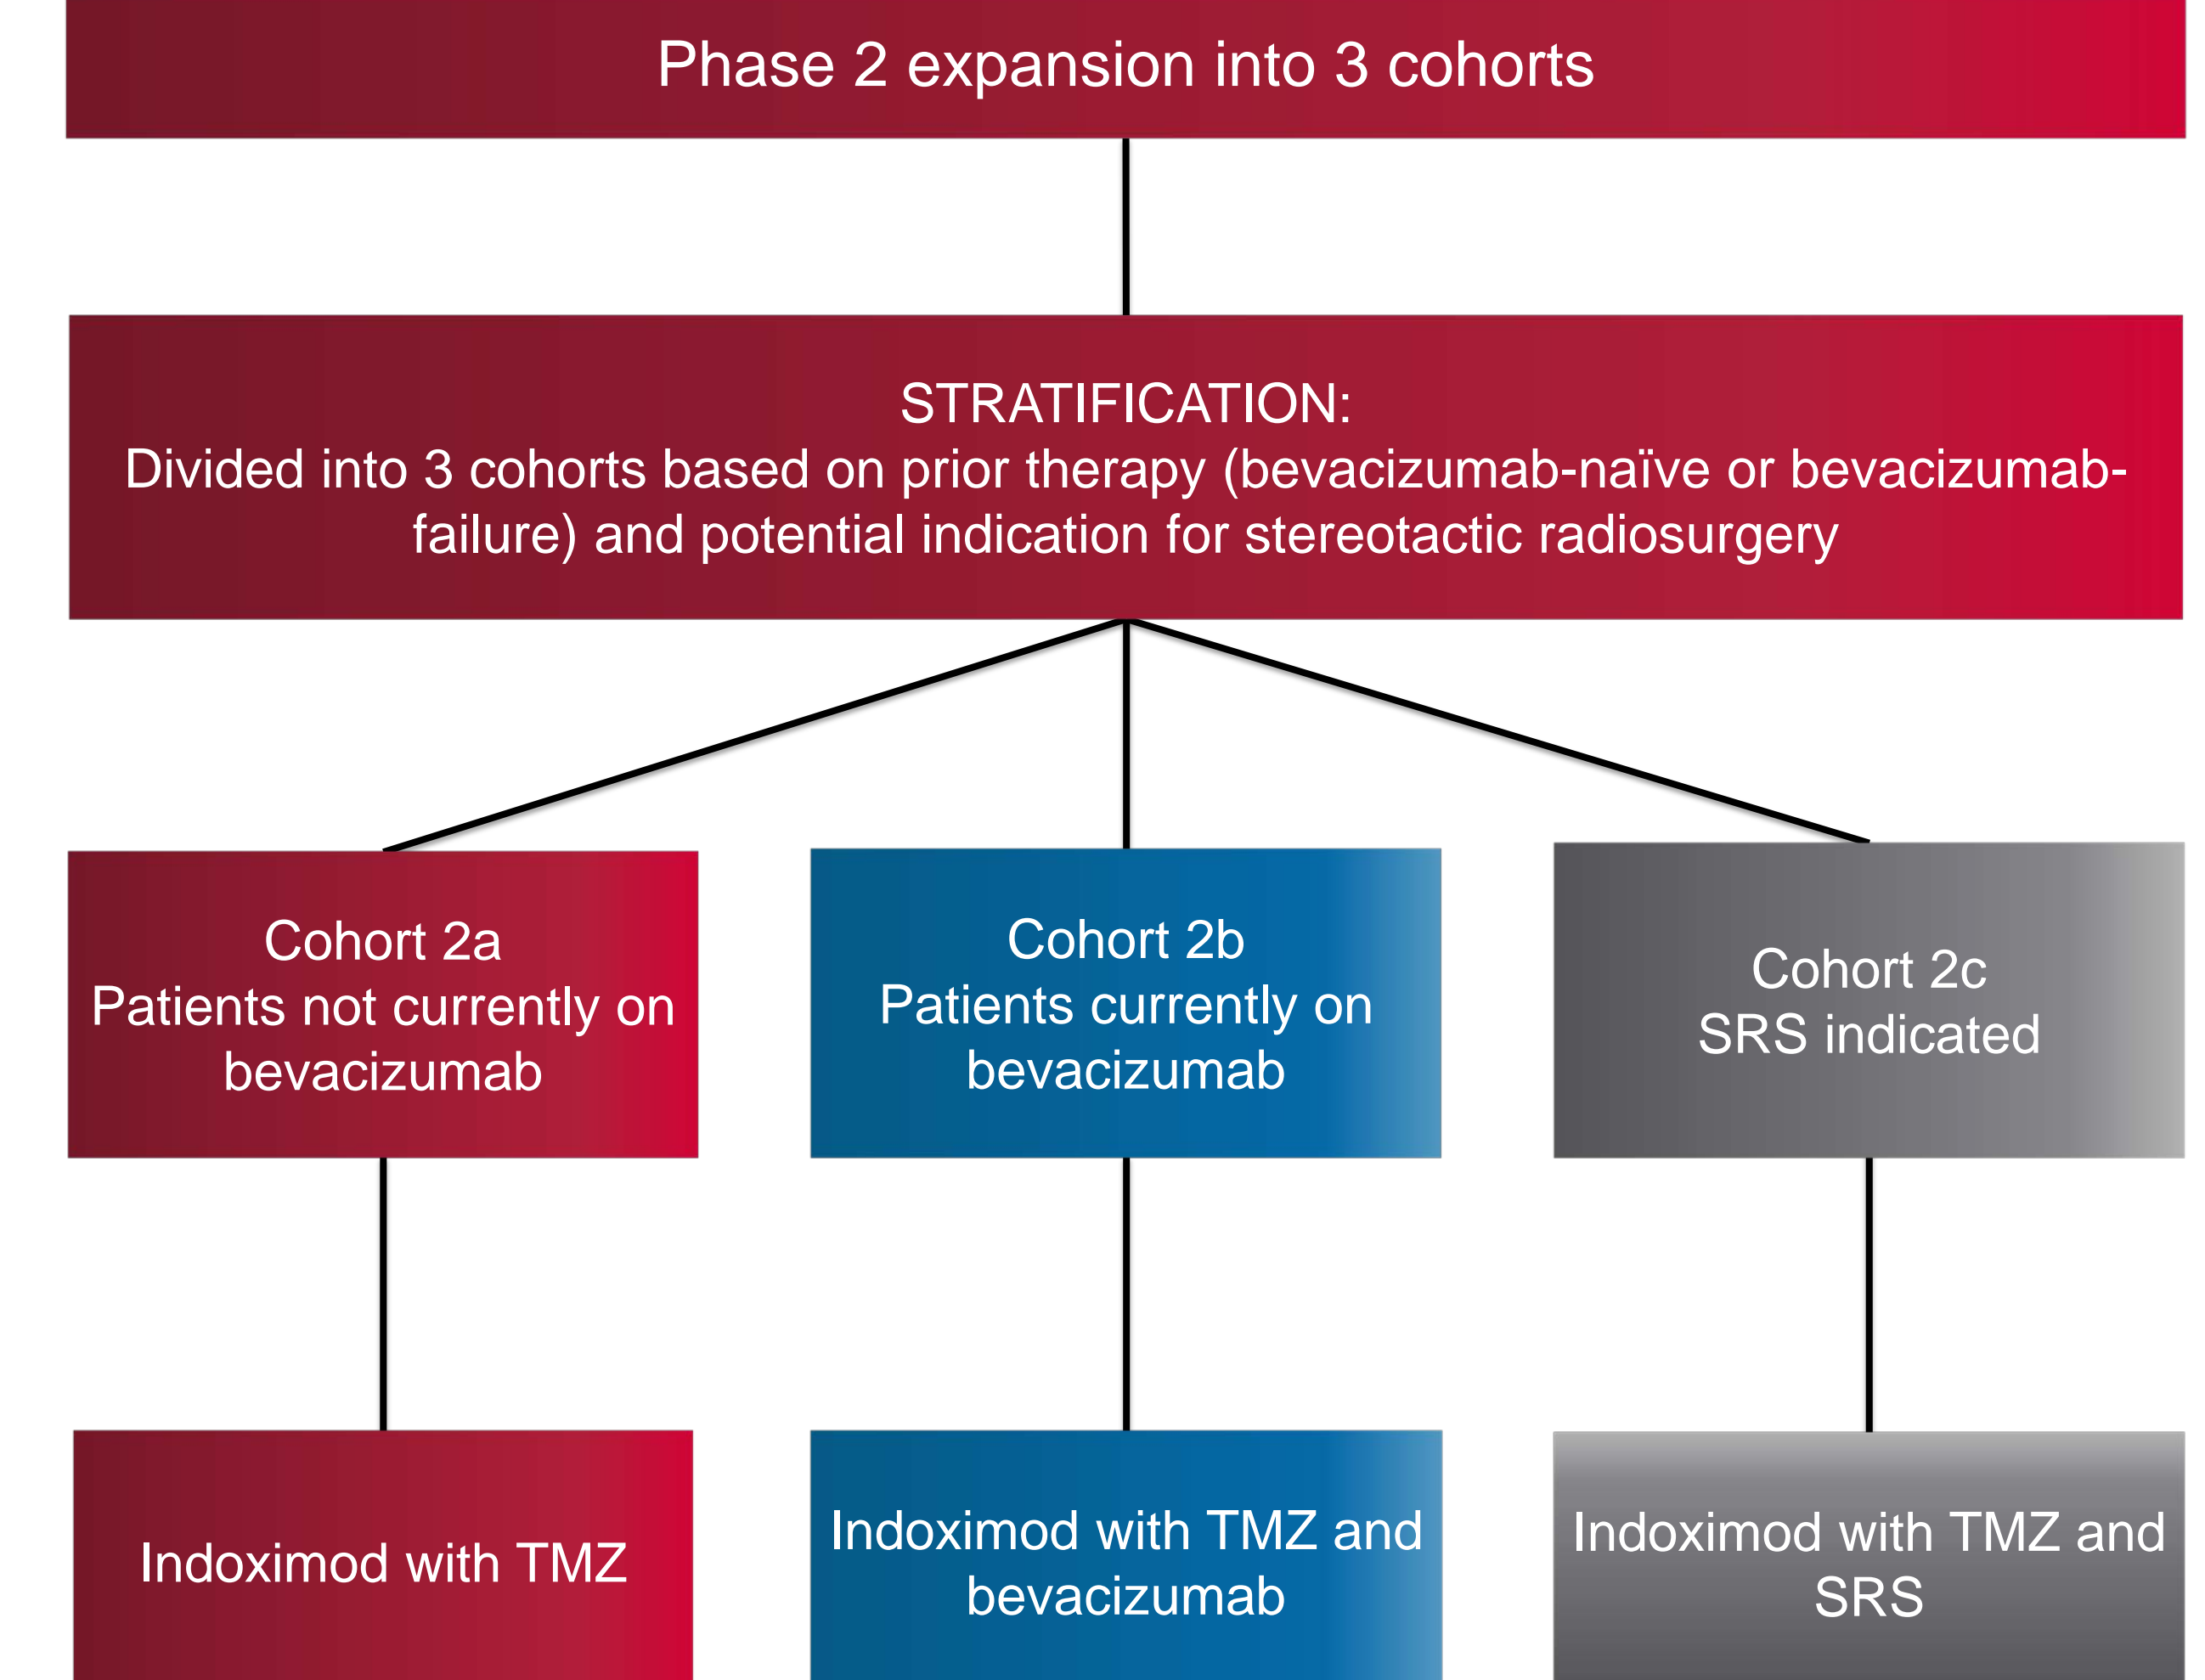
Phase 2 expansion into 3 cohorts

STRATIFICATION:
Divided into 3 cohorts based on prior therapy (bevacizumab-naïve or bevacizumab-failure) and potential indication for stereotactic radiosurgery

Cohort 2a
Patients not currently on bevacizumab

Cohort 2b
Patients currently on bevacizumab

Cohort 2c
SRS indicated

Indoximod with TMZ

Indoximod with TMZ and bevacizumab

Indoximod with TMZ and SRS